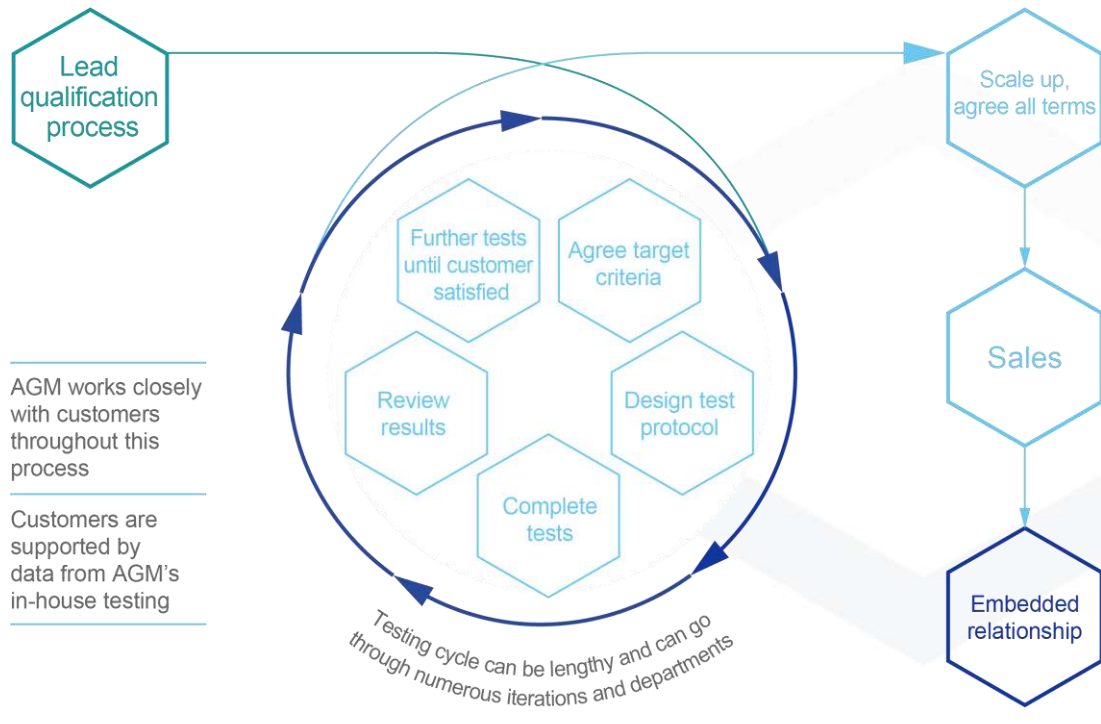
Lead qualification process

Scale up, agree all terms

Further tests until customer satisfied

Agree target criteria

Review results

Design test protocol

Complete tests

Sales

AGM works closely with customers throughout this process

Customers are supported by data from AGM's in-house testing

Embedded relationship

Testing cycle can be lengthy and can go through numerous iterations and departments